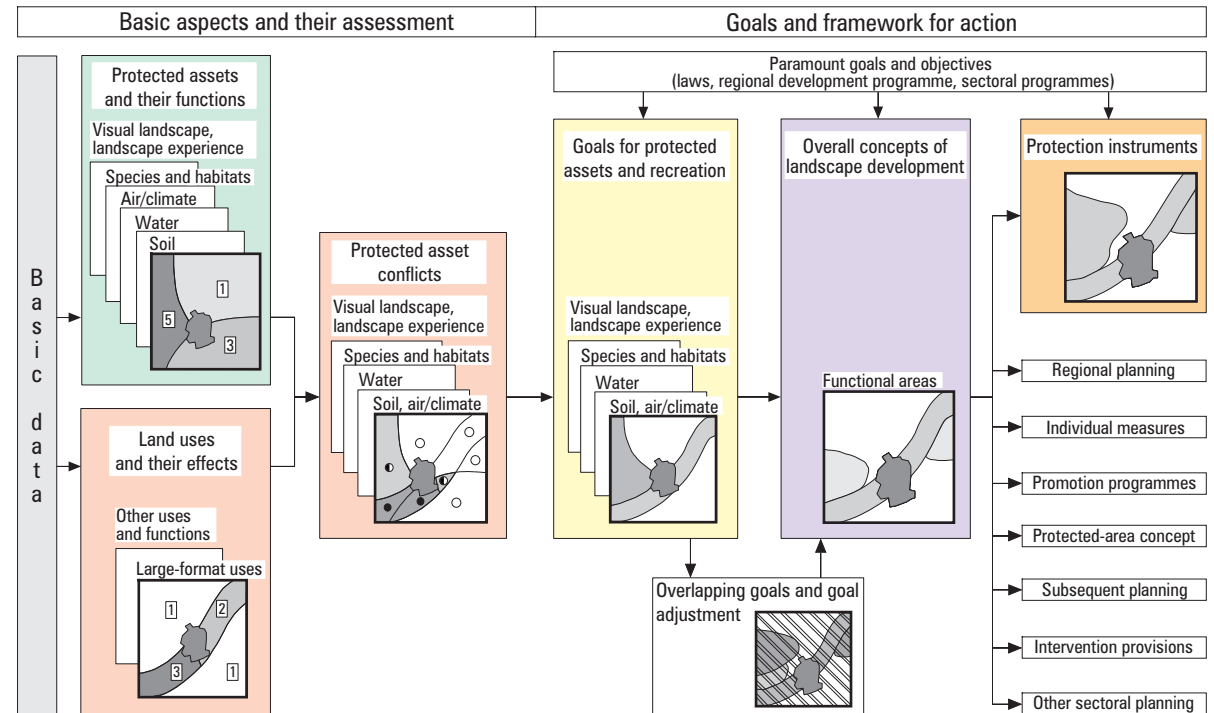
Basic aspects and their assessment

Goals and framework for action

Basic data

Protected assets and their functions

Visual landscape, landscape experience

Species and habitats

Air/climate

Water

Soil

1

5

3

Land uses and their effects

Other uses and functions

Large-format uses

1

2

3

1

Protected asset conflicts

Visual landscape, landscape experience

Species and habitats

Water

Soil, air/climate

Paramount goals and objectives (laws, regional development programme, sectoral programmes)

Goals for protected assets and recreation

Visual landscape, landscape experience

Species and habitats

Water

Soil, air/climate

Overall concepts of landscape development

Functional areas

Overlapping goals and goal adjustment

Protection instruments

Regional planning

Individual measures

Promotion programmes

Protected-area concept

Subsequent planning

Intervention provisions

Other sectoral planning